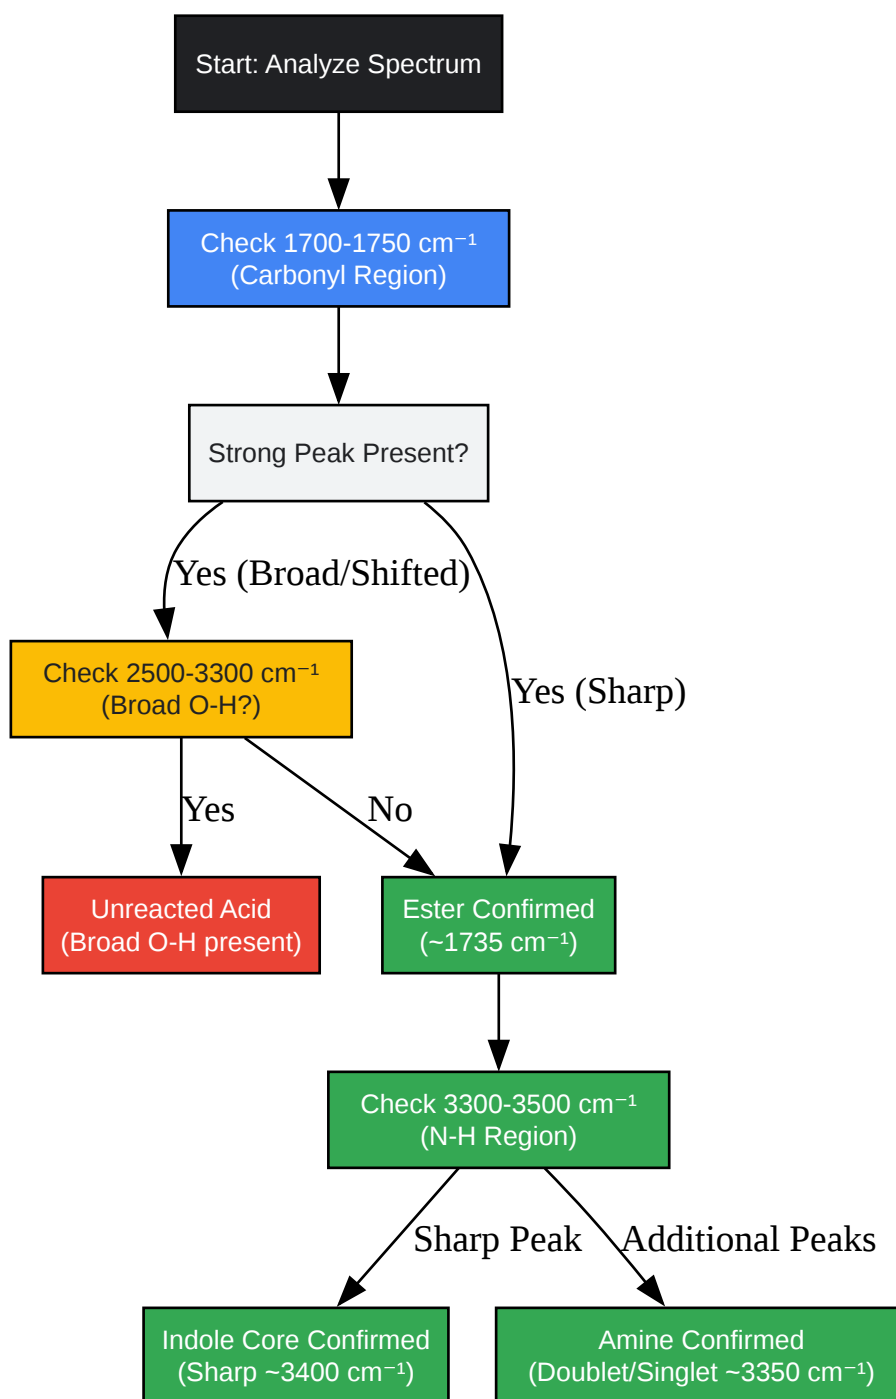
Start: Analyze Spectrum

Check 1700-1750 cm⁻¹ (Carbonyl Region)

Strong Peak Present?

Yes (Broad/Shifted)

Yes (Sharp)

Check 2500-3300 cm⁻¹ (Broad O-H?)

Yes

No

Unreacted Acid (Broad O-H present)

Ester Confirmed (~1735 cm⁻¹)

Check 3300-3500 cm⁻¹ (N-H Region)

Sharp Peak

Additional Peaks

Indole Core Confirmed (Sharp ~3400 cm⁻¹)

Amine Confirmed (Doublet/Singlet ~3350 cm⁻¹)